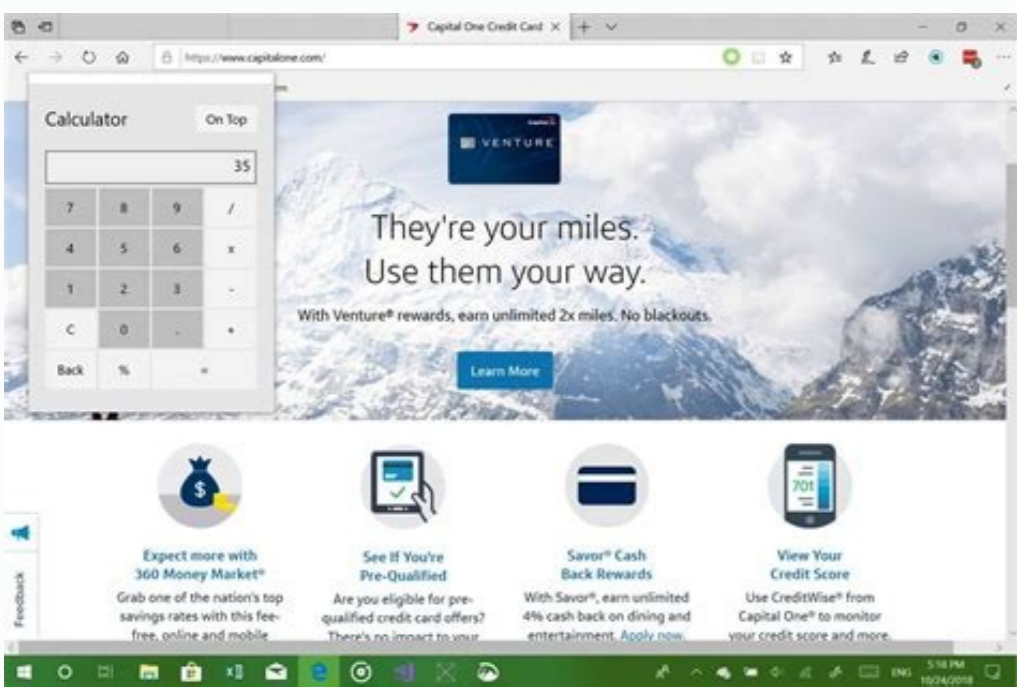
Capital One Credit Card ×

https://www.capitalone.com/

Calculator

On Top

35

| 7 | 8 | 9 | / |
|---|---|---|---|
| 4 | 5 | 6 | x |
| 1 | 2 | 3 | - |
| C | 0 | . | + |
| Back | % | = | |

VENTURE

They're your miles. Use them your way.

With Venture® rewards, earn unlimited 2x miles. No blackouts.

Learn More

$

Expect more with 360 Money Market®

Grab one of the nation's top savings rates with this fee-free, online and mobile

See If You're Pre-Qualified

Are you eligible for pre-qualified credit card offers? There's no impact to your

Savor® Cash Back Rewards

With Savor®, earn unlimited 4% cash back on dining and entertainment. Apply now.

701

View Your Credit Score

Use CreditWise® from Capital One® to monitor your credit score and more.

Feedback

ENG 5:18 PM 10/24/2018